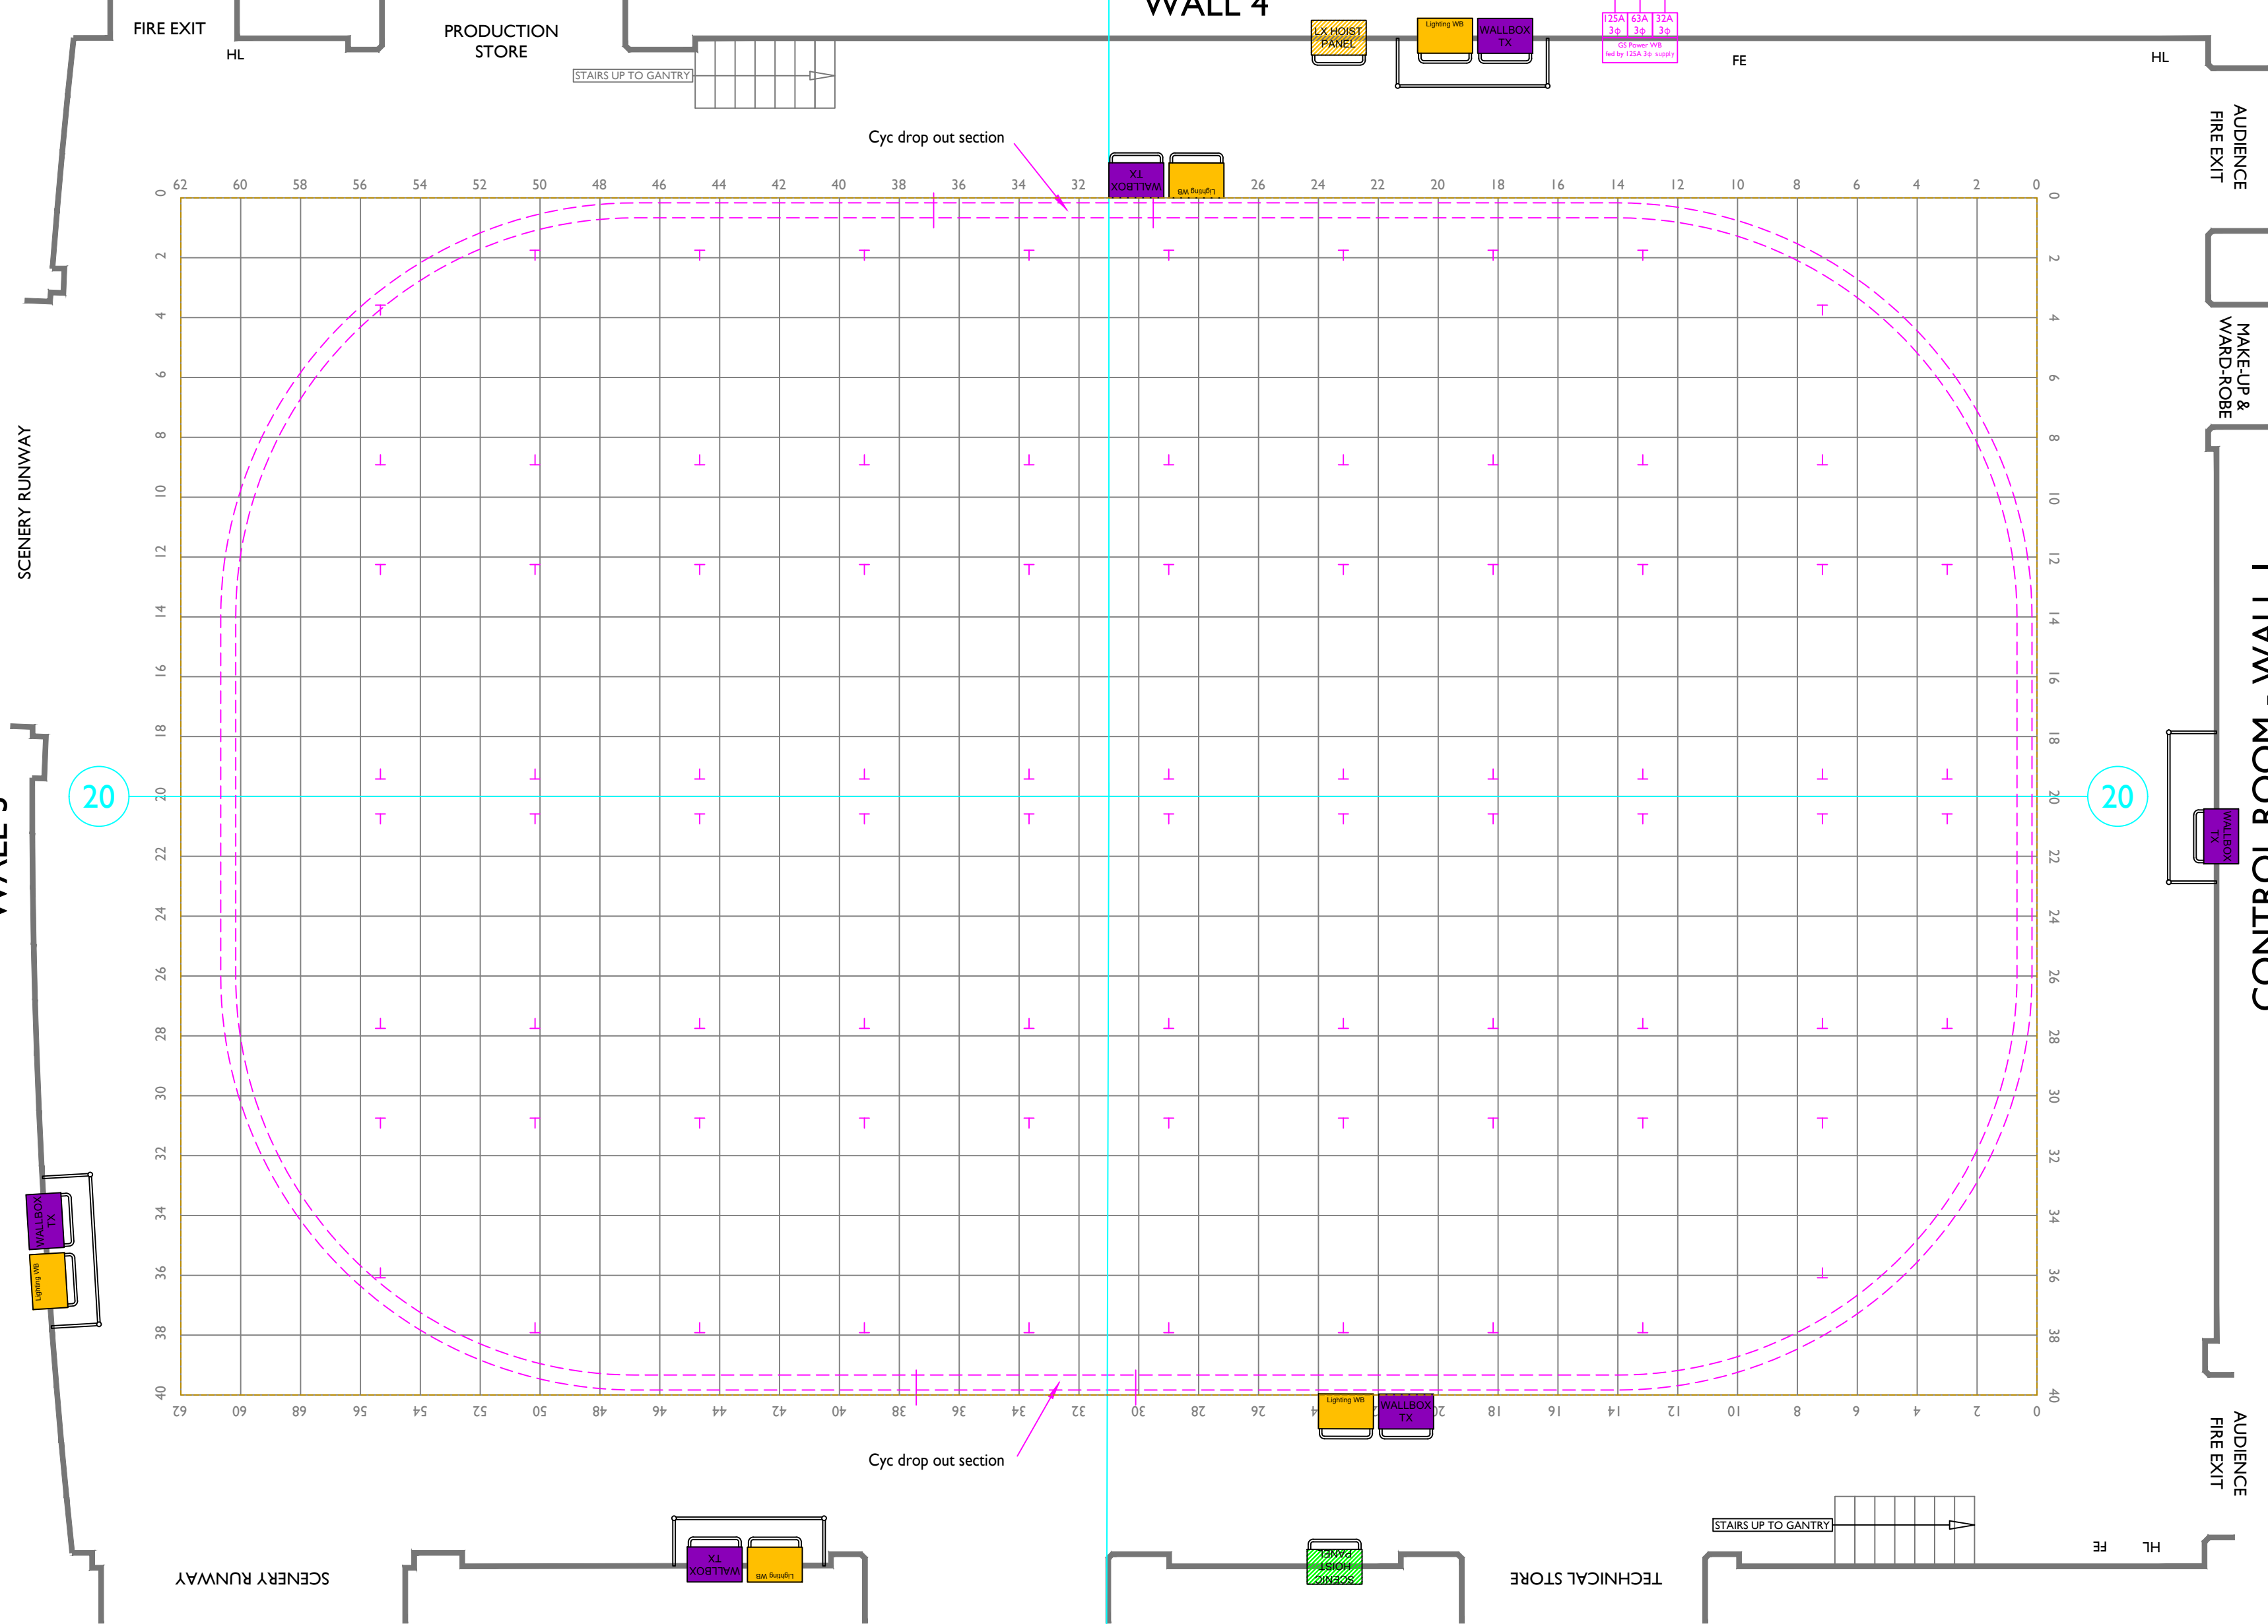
FIRE EXIT
HL
PRODUCTION STORE
STAIRS UP TO GANTRY
WALL 4
LX HOIST PANEL
Lighting WB
WALLBOX TX
125A 3φ
63A 3φ
32A 3φ
GS Power WB fed by 125A 3φ supply
FE
HL
AUDIENCE FIRE EXIT
MAKE-UP & WARD-ROBE
CONTROL ROOM - WALL 1
Cyc drop out section
WALLBOX TX
Lighting WB
62 60 58 56 54 52 50 48 46 44 42 40 38 36 34 32 26 24 22 20 18 16 14 12 10 8 6 4 2 0
0 2 4 6 8 10 12 14 16 18 20 22 24 26 28 30 32 34 36 38 40
SCENERY RUNWAY
WALL 3
20
20
WALLBOX TX
WALLBOX TX
Lighting WB
62 60 58 56 54 52 50 48 46 44 42 40 38 36 34 32 30 28 26 18 16 14 12 10 8 6 4 2 0
Lighting WB
WALLBOX TX
Cyc drop out section
AUDIENCE FIRE EXIT
STAIRS UP TO GANTRY
FE
HL
SCENERY RUNWAY
WALLBOX TX
Lighting WB
SCENIC HOIST PANEL
TECHNICAL STORE